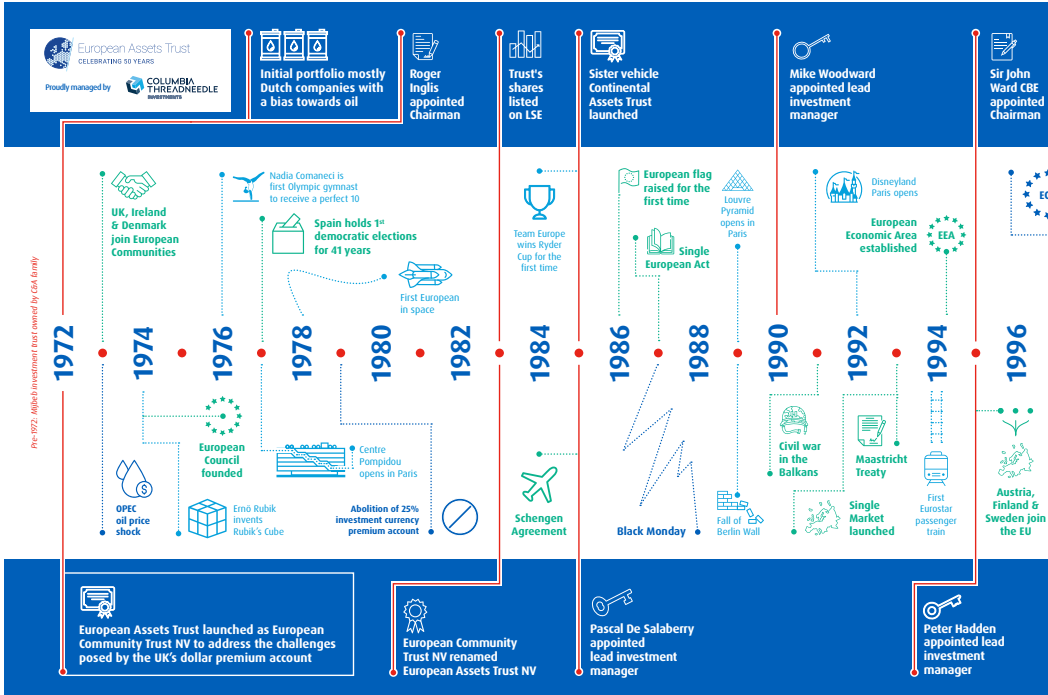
European Assets Trust
CELEBRATING 50 YEARS
Proudly managed by COLUMBIA THREADNEEDLE INVESTMENTS

Initial portfolio mostly Dutch companies with a bias towards oil

Roger Inglis appointed Chairman

Trust's shares listed on LSE

Sister vehicle Continental Assets Trust launched

Mike Woodward appointed lead investment manager

Sir John Ward CBE appointed Chairman

Pre-1972: Mijbeb investment trust owned by C&A family

UK, Ireland & Denmark join European Communities

Nadia Comaneci is first Olympic gymnast to receive a perfect 10

Spain holds 1st democratic elections for 41 years

First European in space

Team Europe wins Ryder Cup for the first time

European flag raised for the first time

Louvre Pyramid opens in Paris

Single European Act

Disneyland Paris opens

European Economic Area established

EEA

EC

1972 1974 1976 1978 1980 1982 1984 1986 1988 1990 1992 1994 1996

OPEC oil price shock

European Council founded

Ernö Rubik invents Rubik's Cube

Centre Pompidou opens in Paris

Abolition of 25% investment currency premium account

Schengen Agreement

Black Monday

Fall of Berlin Wall

Civil war in the Balkans

Maastricht Treaty

Single Market launched

First Eurostar passenger train

Austria, Finland & Sweden join the EU

European Assets Trust launched as European Community Trust NV to address the challenges posed by the UK's dollar premium account

European Community Trust NV renamed European Assets Trust NV

Pascal De Salaberry appointed lead investment manager

Peter Hadden appointed lead investment manager